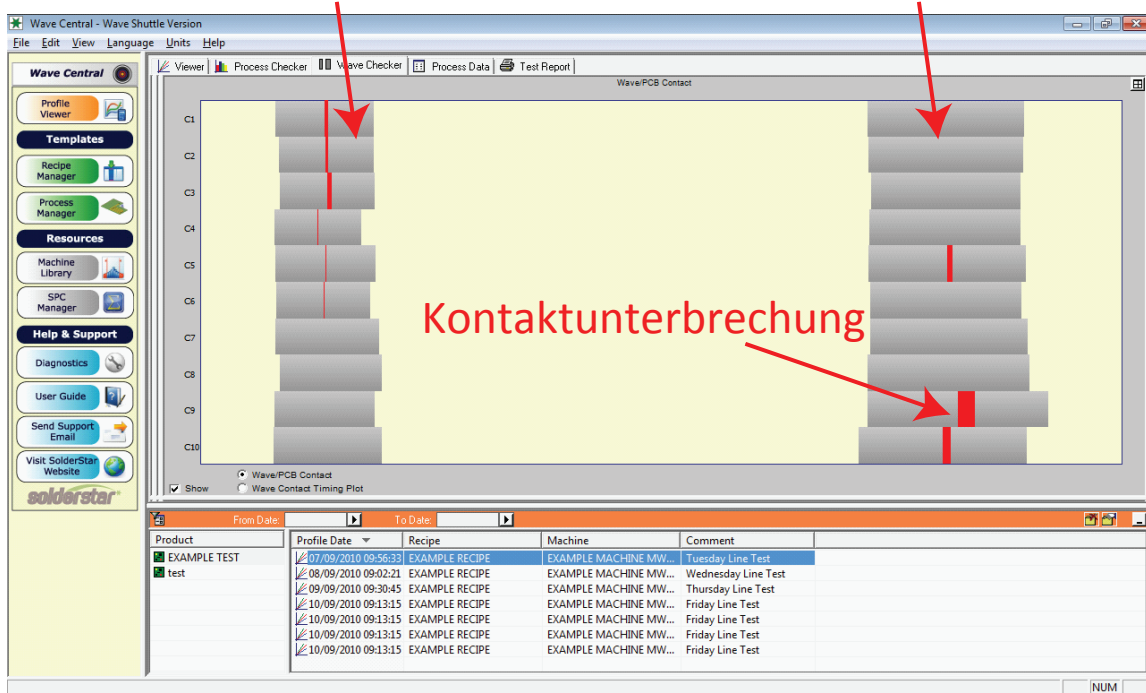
Wave Central - Wave Shuttle Version

File Edit View Language Units Help

Wave Central

Profile Viewer

Templates

Recipe Manager

Process Manager

Resources

Machine Library

SPC Manager

Help & Support

Diagnostics

User Guide

Send Support Email

Visit SolderStar Website

solderstar

Viewer | Process Checker | Wave Checker | Process Data | Test Report

Wave/PCB Contact

C1
C2
C3
C4
C5
C6
C7
C8
C9
C10

Kontaktunterbrechung

Show

Wave/PCB Contact
Wave Contact Timing Plot

From Date: To Date:

| Product |
|---|
| EXAMPLE TEST |
| test |

| Profile Date | Recipe | Machine | Comment |
|---|---|---|---|
| 07/09/2010 09:56:33 | EXAMPLE RECIPE | EXAMPLE MACHINE MW... | Tuesday Line Test |
| 08/09/2010 09:02:21 | EXAMPLE RECIPE | EXAMPLE MACHINE MW... | Wednesday Line Test |
| 09/09/2010 09:30:45 | EXAMPLE RECIPE | EXAMPLE MACHINE MW... | Thursday Line Test |
| 10/09/2010 09:13:15 | EXAMPLE RECIPE | EXAMPLE MACHINE MW... | Friday Line Test |
| 10/09/2010 09:13:15 | EXAMPLE RECIPE | EXAMPLE MACHINE MW... | Friday Line Test |
| 10/09/2010 09:13:15 | EXAMPLE RECIPE | EXAMPLE MACHINE MW... | Friday Line Test |
| 10/09/2010 09:13:15 | EXAMPLE RECIPE | EXAMPLE MACHINE MW... | Friday Line Test |

NUM